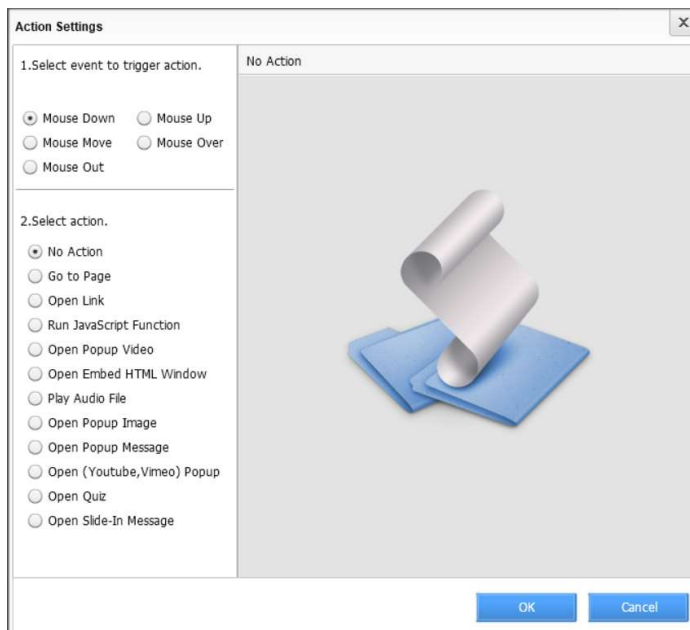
Action Settings

×

1.Select event to trigger action.

Mouse Down
Mouse Up
Mouse Move
Mouse Over
Mouse Out

2.Select action.

No Action
Go to Page
Open Link
Run JavaScript Function
Open Popup Video
Open Embed HTML Window
Play Audio File
Open Popup Image
Open Popup Message
Open (Youtube,Vimeo) Popup
Open Quiz
Open Slide-In Message

No Action

OK
Cancel